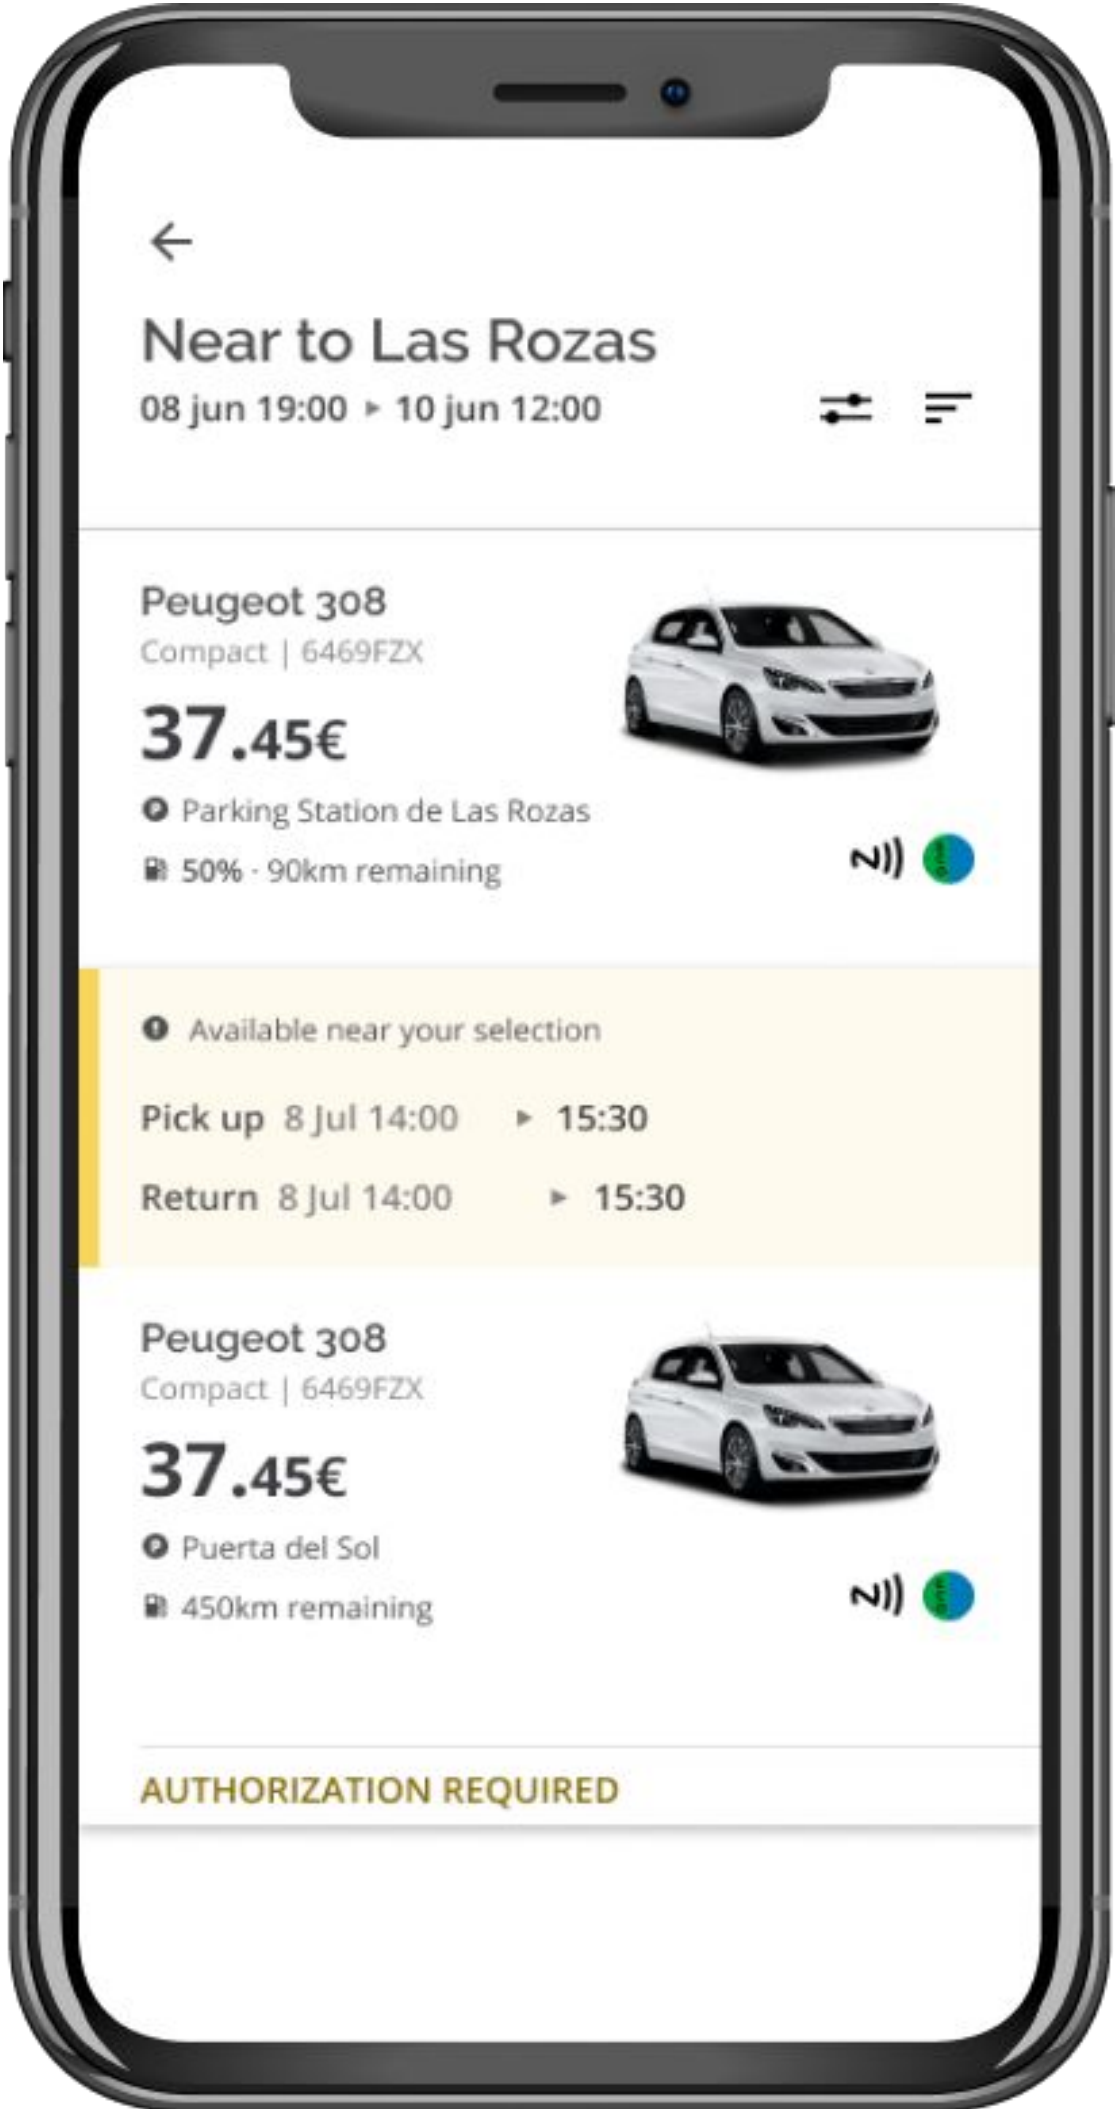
Near to Las Rozas
08 jun 19:00 ▸ 10 jun 12:00

Peugeot 308
Compact | 6469FZX
37.45€
Parking Station de Las Rozas
50% · 90km remaining

Available near your selection
Pick up 8 Jul 14:00 ▸ 15:30
Return 8 Jul 14:00 ▸ 15:30

Peugeot 308
Compact | 6469FZX
37.45€
Puerta del Sol
450km remaining

AUTHORIZATION REQUIRED